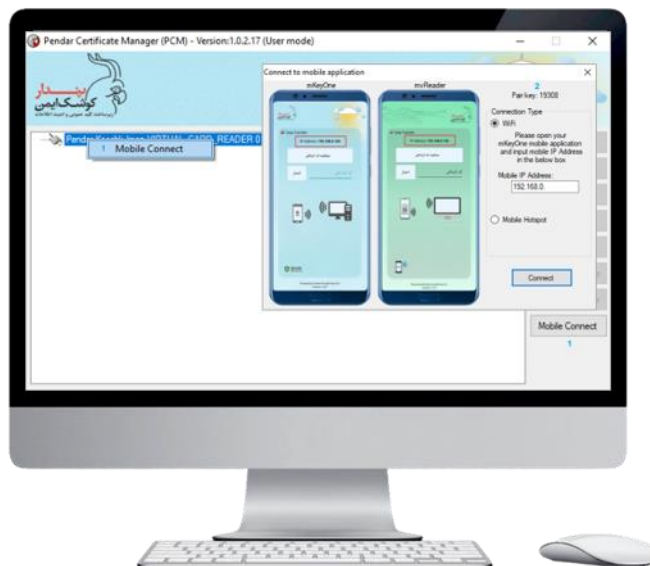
Pendar Certificate Manager (PCM) - Version:1.0.2.17 (User mode)

پندار کوشک ایمن

Pendar Kooshk Iman VIRTUAL_CARD_READER 0

1 Mobile Connect

Connect to mobile application

mKeyOne

mvReader

2

Pair key: 19308

Connection Type

WiFi

Please open your mKeyOne mobile application and input mobile IP Address in the below box

Mobile IP Address:

192.168.0.

Mobile Hotspot

Connect

Mobile Connect

1